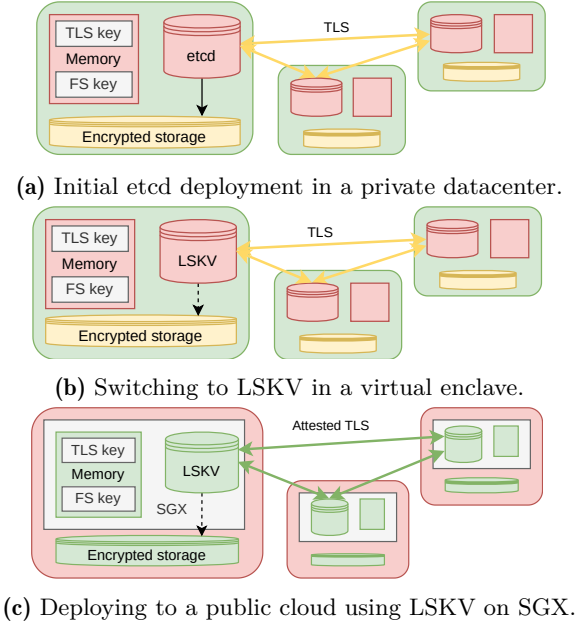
TLS key
Memory
FS key
etcd
TLS
Encrypted storage

**(a)** Initial etcd deployment in a private datacenter.

TLS key
Memory
FS key
LSKV
TLS
Encrypted storage

**(b)** Switching to LSKV in a virtual enclave.

TLS key
Memory
FS key
LSKV
SGX
Attested TLS
Encrypted storage

**(c)** Deploying to a public cloud using LSKV on SGX.